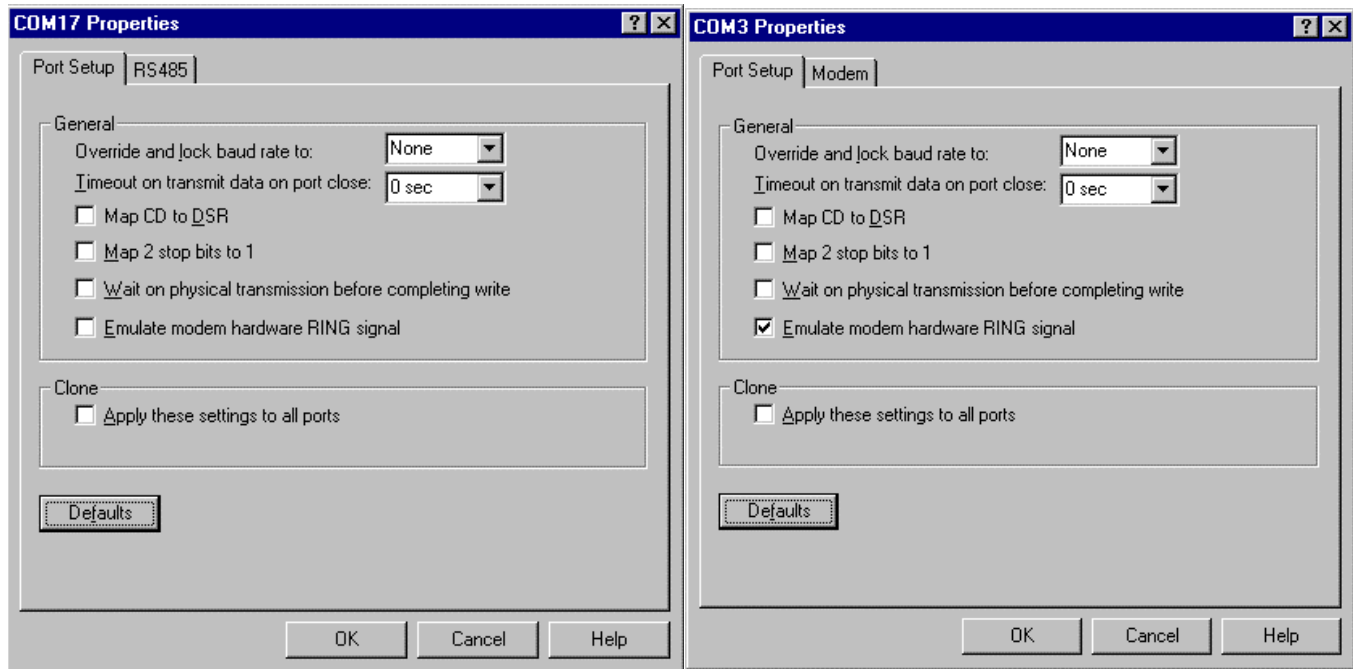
COM17 Properties

? X

Port Setup | RS485

General

Override and lock baud rate to: None

Timeout on transmit data on port close: 0 sec

Map CD to DSR

Map 2 stop bits to 1

Wait on physical transmission before completing write

Emulate modem hardware RING signal

Clone

Apply these settings to all ports

Defaults

OK Cancel Help

COM3 Properties

? X

Port Setup | Modem

General

Override and lock baud rate to: None

Timeout on transmit data on port close: 0 sec

Map CD to DSR

Map 2 stop bits to 1

Wait on physical transmission before completing write

Emulate modem hardware RING signal

Clone

Apply these settings to all ports

Defaults

OK Cancel Help